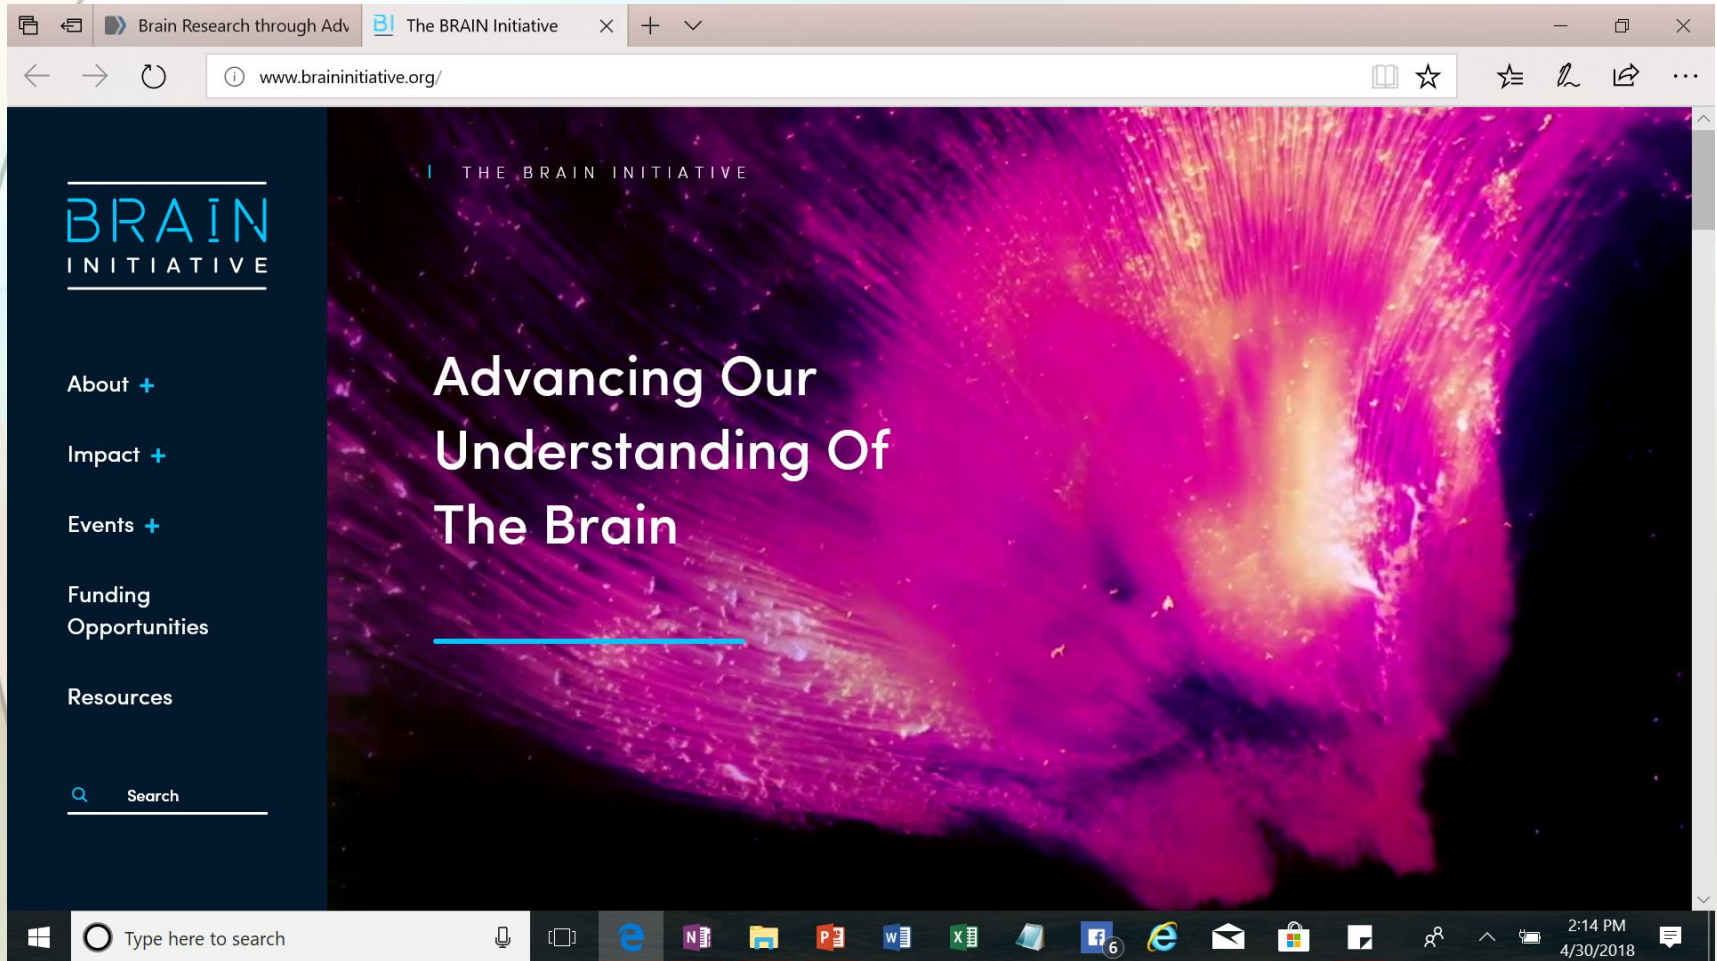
Brain Research through Adv
BI The BRAIN Initiative
www.braininitiative.org/

BRAIN
INITIATIVE

About +
Impact +
Events +
Funding Opportunities
Resources
Search

THE BRAIN INITIATIVE

Advancing Our Understanding Of The Brain

Type here to search
6
2:14 PM
4/30/2018